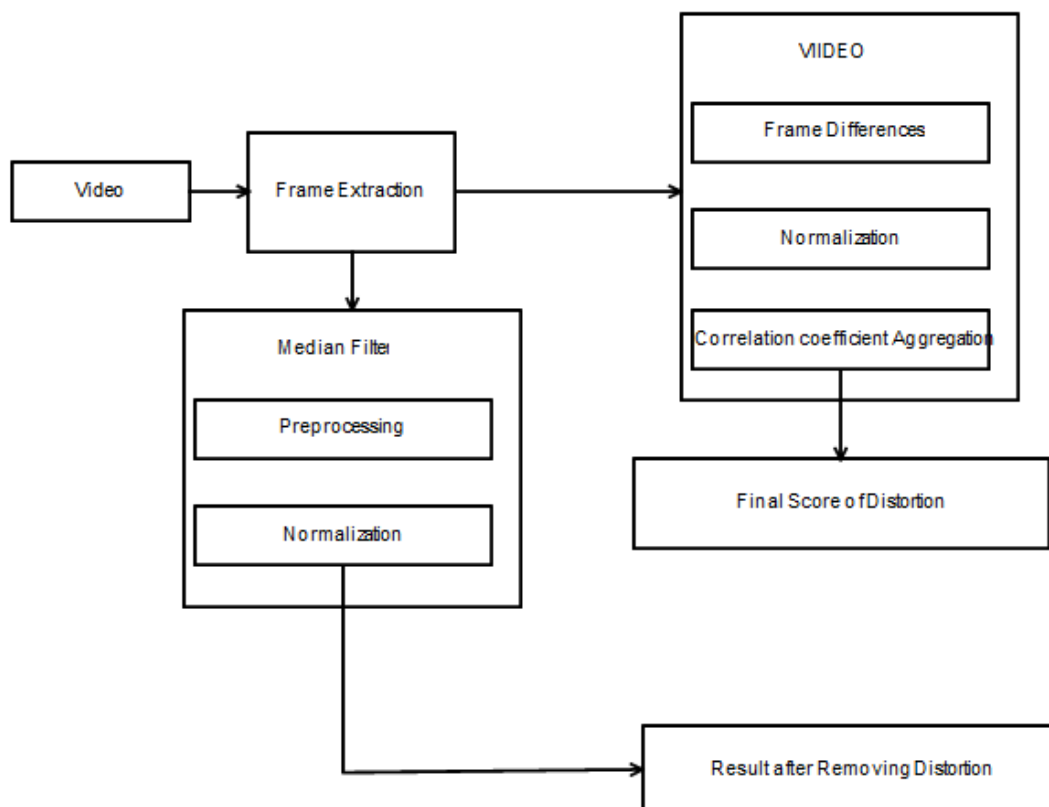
Video

Frame Extraction

VIIDEO

Frame Differences

Normalization

Correlation coefficient Aggregation

Median Filter

Preprocessing

Normalization

Final Score of Distortion

Result after Removing Distortion